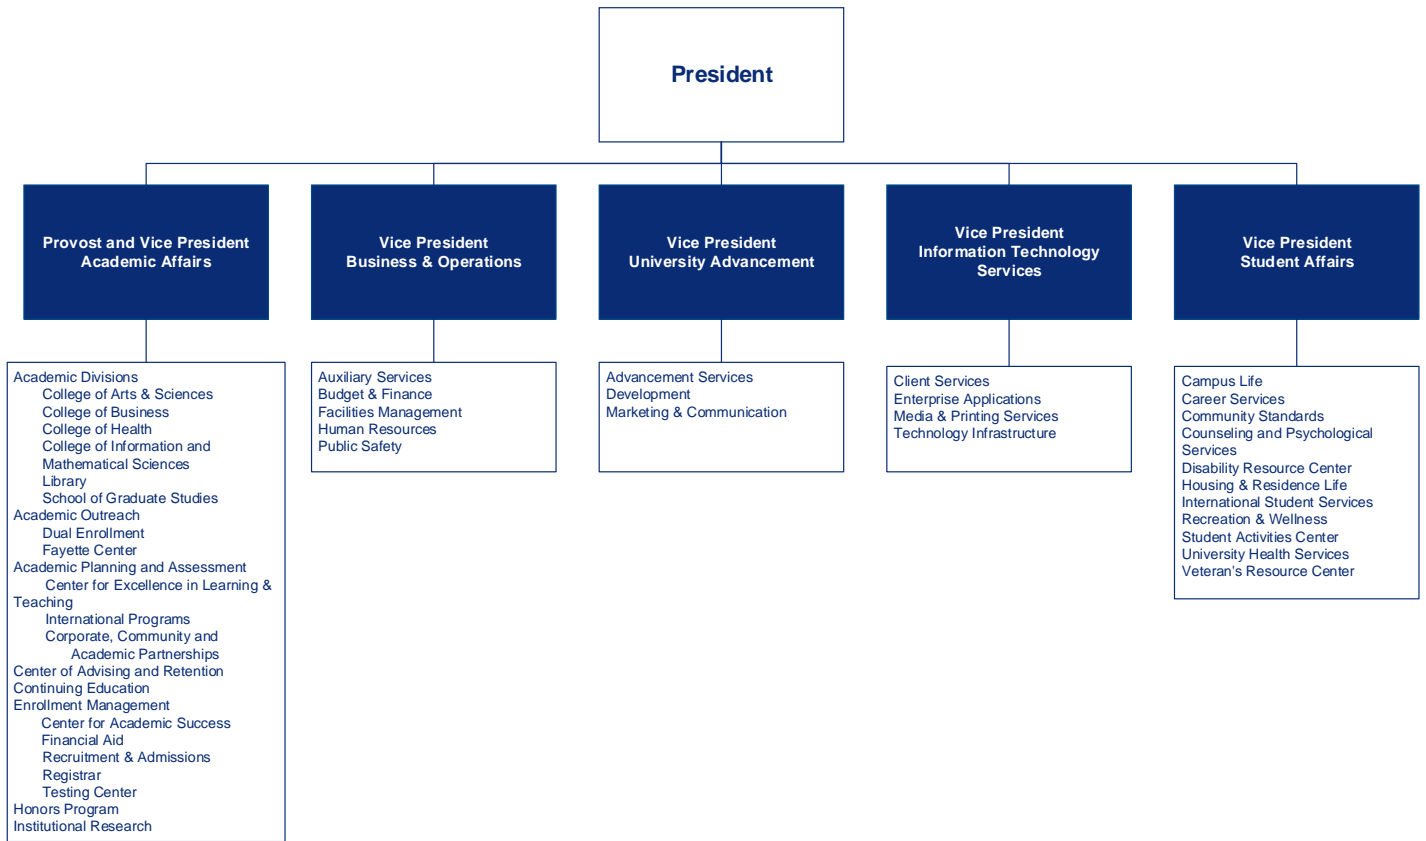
President

Provost and Vice President
Academic Affairs

Vice President
Business & Operations

Vice President
University Advancement

Vice President
Information Technology Services

Vice President
Student Affairs

Academic Divisions
College of Arts & Sciences
College of Business
College of Health
College of Information and Mathematical Sciences
Library
School of Graduate Studies
Academic Outreach
Dual Enrollment
Fayette Center
Academic Planning and Assessment
Center for Excellence in Learning & Teaching
International Programs
Corporate, Community and Academic Partnerships
Center of Advising and Retention
Continuing Education
Enrollment Management
Center for Academic Success
Financial Aid
Recruitment & Admissions
Registrar
Testing Center
Honors Program
Institutional Research

Auxiliary Services
Budget & Finance
Facilities Management
Human Resources
Public Safety

Advancement Services
Development
Marketing & Communication

Client Services
Enterprise Applications
Media & Printing Services
Technology Infrastructure

Campus Life
Career Services
Community Standards
Counseling and Psychological Services
Disability Resource Center
Housing & Residence Life
International Student Services
Recreation & Wellness
Student Activities Center
University Health Services
Veteran's Resource Center